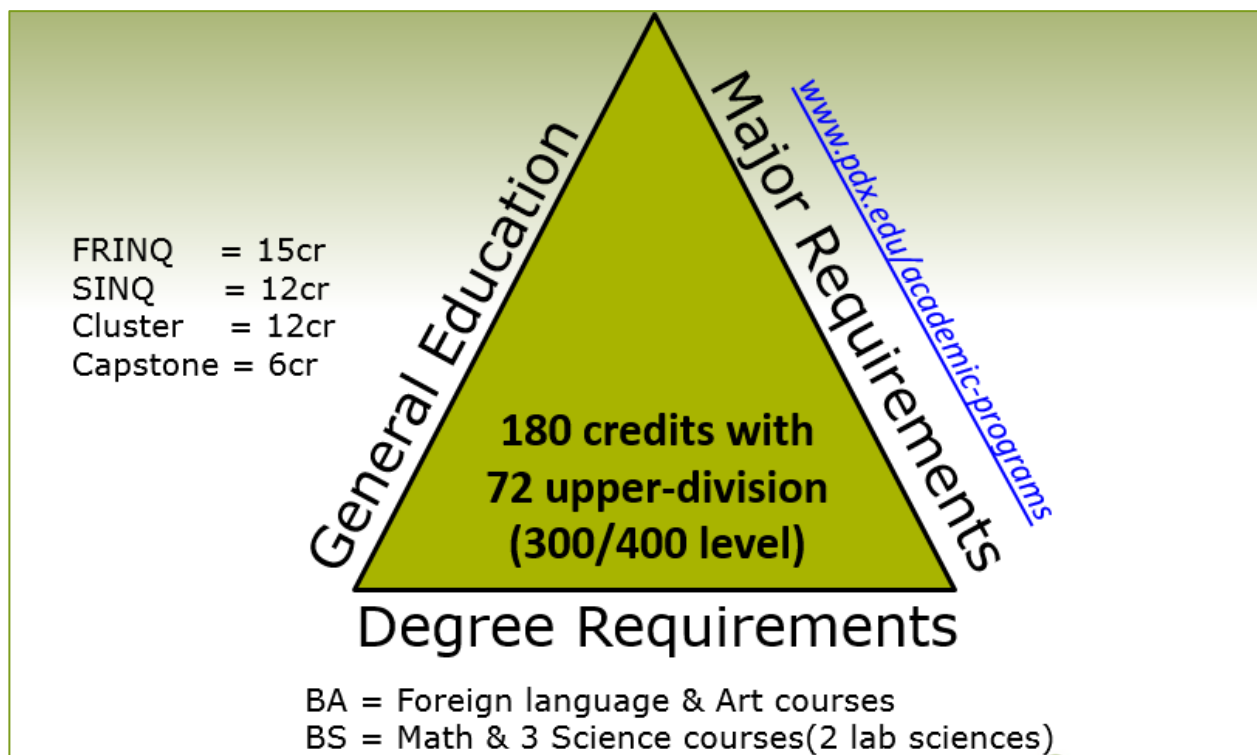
FRINQ = 15cr
SINQ = 12cr
Cluster = 12cr
Capstone = 6cr

General Education

Major Requirements

www.pdx.edu/academic-programs

180 credits with 72 upper-division (300/400 level)

Degree Requirements

BA = Foreign language & Art courses
BS = Math & 3 Science courses(2 lab sciences)